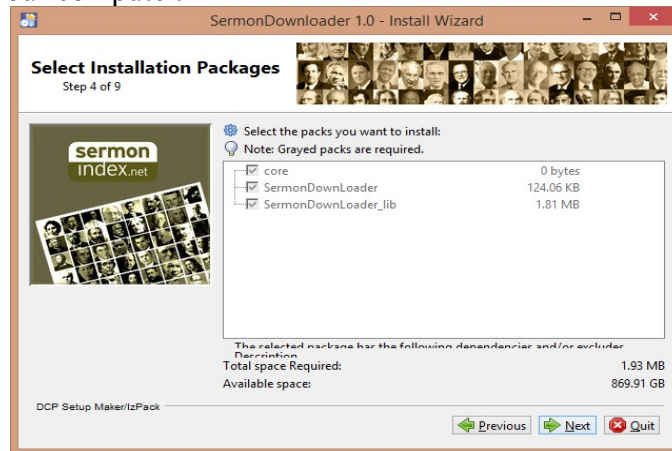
SermonDownloader 1.0 - Install Wizard

Select Installation Packages
Step 4 of 9

sermon index.net

Select the packs you want to install:
Note: Grayed packs are required.

| | |
|---|---|
| core | 0 bytes |
| SermonDownLoader | 124.06 KB |
| SermonDownLoader_lib | 1.81 MB |

The selected package has the following dependencies and/or excludes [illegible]
Description
Total space Required: 1.93 MB
Available space: 869.91 GB

DCP Setup Maker/IzPack

Previous Next Quit